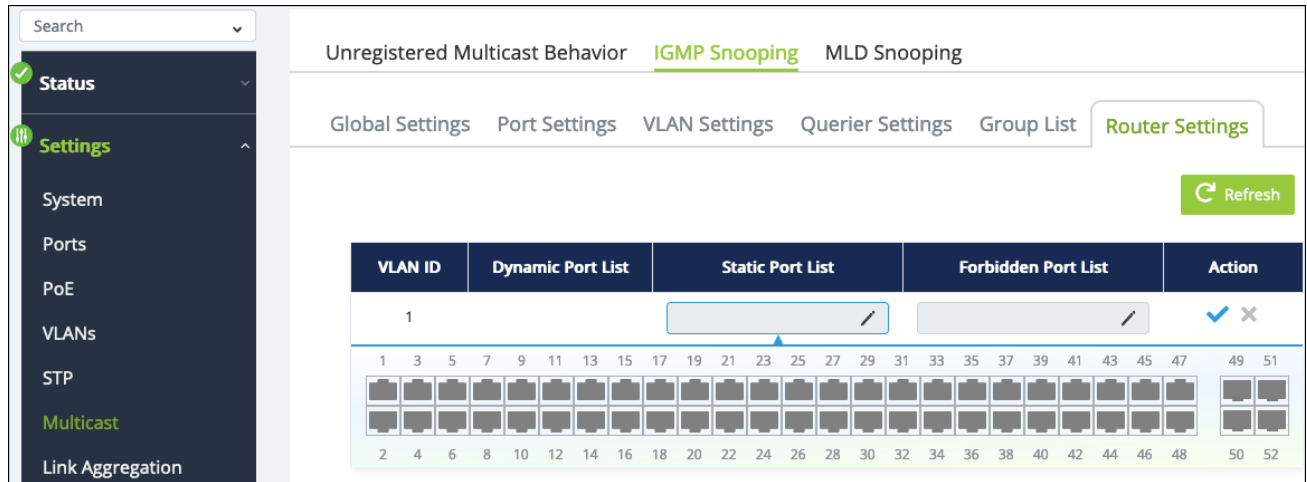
Search

Status

Settings

System

Ports

PoE

VLANs

STP

Multicast

Link Aggregation

Unregistered Multicast Behavior IGMP Snooping MLD Snooping

Global Settings Port Settings VLAN Settings Querier Settings Group List Router Settings

Refresh

| VLAN ID | Dynamic Port List | Static Port List | Forbidden Port List | Action |
|---|---|---|---|---|
| 1 | | | | |

1 3 5 7 9 11 13 15 17 19 21 23 25 27 29 31 33 35 37 39 41 43 45 47 49 51

2 4 6 8 10 12 14 16 18 20 22 24 26 28 30 32 34 36 38 40 42 44 46 48 50 52